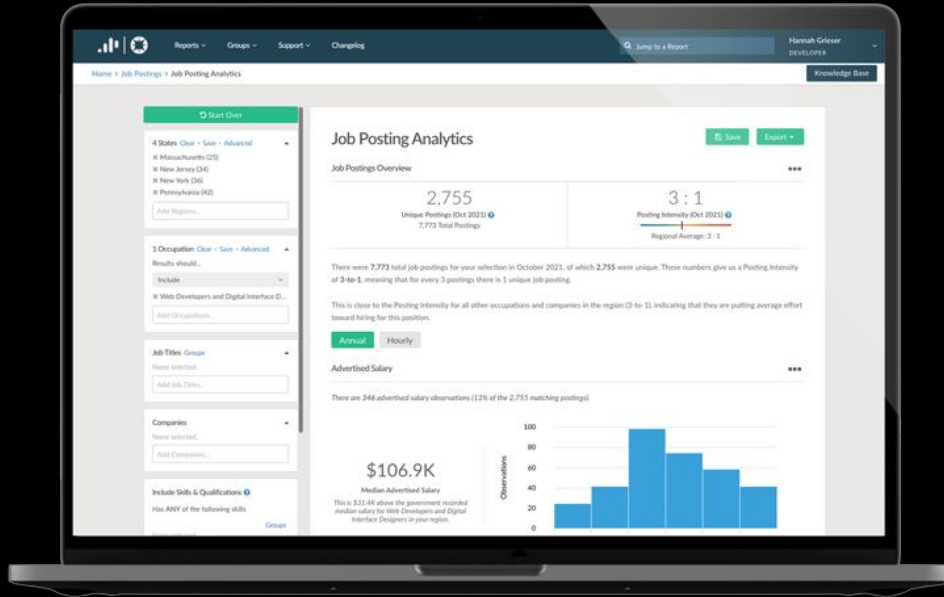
Reports ⌄ Groups ⌄ Support ⌄ Changelog

Jump to a Report

Hannah Grieser
DEVELOPER

Home > Job Postings > Job Posting Analytics

Knowledge Base

Start Over

4 States Clear • Save • Advanced
✕ Massachusetts (25)
✕ New Jersey (34)
✕ New York (36)
✕ Pennsylvania (42)
Add Regions...

1 Occupation Clear • Save • Advanced
Results should...
Include
✕ Web Developers and Digital Interface D...
Add Occupations...

Job Titles Groups
None selected.
Add Job Titles...

Companies
None selected.
Add Companies...

Include Skills & Qualifications
Has ANY of the following skills
Groups

Job Posting Analytics

Save Export ▾

Job Postings Overview

2,755
Unique Postings (Oct 2021)
7,773 Total Postings

3 : 1
Posting Intensity (Oct 2021)
Regional Average: 3 : 1

There were 7,773 total job postings for your selection in October 2021, of which 2,755 were unique. These numbers give us a Posting Intensity of 3-to-1, meaning that for every 3 postings there is 1 unique job posting.

This is close to the Posting Intensity for all other occupations and companies in the region (3-to-1), indicating that they are putting average effort toward hiring for this position.

Annual Hourly

Advertised Salary

There are 346 advertised salary observations (13% of the 2,755 matching postings).

$106.9K
Median Advertised Salary
This is $31.4K above the government recorded median salary for Web Developers and Digital Interface Designers in your region.

Observations
100
80
60
40
20
0